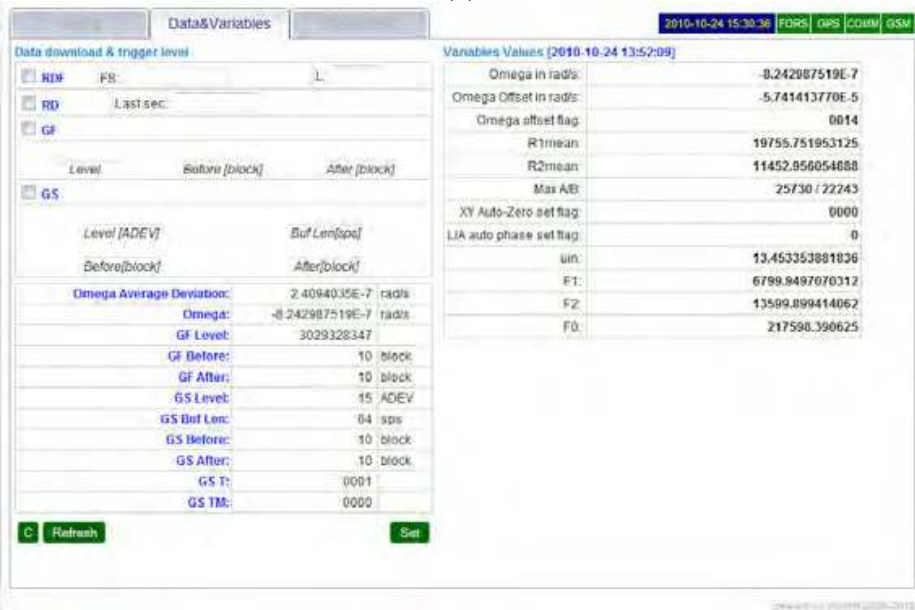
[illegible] Data&Variables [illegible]

2010-10-24 15:30:36 FORS GPS COMM GSM

Data download & trigger level

RDF FS: L:

RD Last sec:

GF

Level Before [block] After [block]

GS

Level [ADEV] Buf Len[sps]

Before[block] After[block]

| | | |
|---|---|---|
| Omega Average Deviation: | 2.4094035E-7 | rad/s |
| Omega: | -8.242987519E-7 | rad/s |
| GF Level: | 3029328347 | |
| GF Before: | 10 | block |
| GF After: | 10 | block |
| GS Level: | 15 | ADEV |
| GS Buf Len: | 64 | sps |
| GS Before: | 10 | block |
| GS After: | 10 | block |
| GS T: | 0001 | |
| GS TM: | 0000 | |

C Refresh Set

Variables Values [2010-10-24 13:52:09]

| | |
|---|---|
| Omega in rad/s: | -8.242987519E-7 |
| Omega Offset in rad/s: | -5.741413770E-5 |
| Omega offset flag: | 0014 |
| R1mean: | 19755.751953125 |
| R2mean: | 11452.956054688 |
| Max A/B: | 25730 / 22243 |
| XY Auto-Zero set flag: | 0000 |
| LIA auto phase set flag: | 0 |
| uin: | 13.453353881836 |
| F1: | 6799.9497070312 |
| F2: | 13599.899414062 |
| F0: | 217598.390625 |

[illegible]